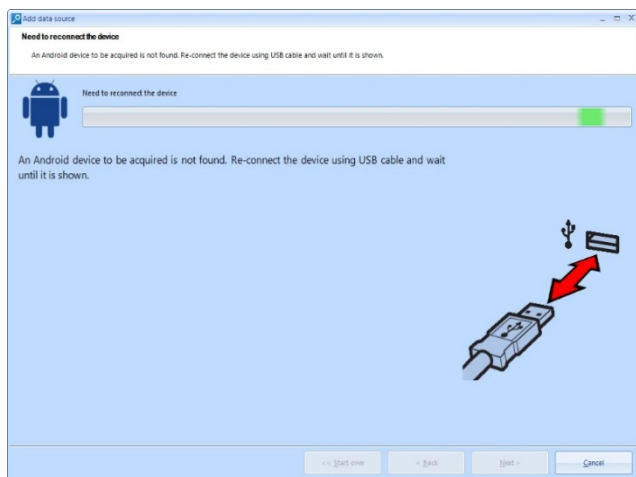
Add data source

Need to reconnect the device

An Android device to be acquired is not found. Re-connect the device using USB cable and wait until it is shown.

Need to reconnect the device

An Android device to be acquired is not found. Re-connect the device using USB cable and wait until it is shown.

<< Start over

< Back

Next >

Cancel